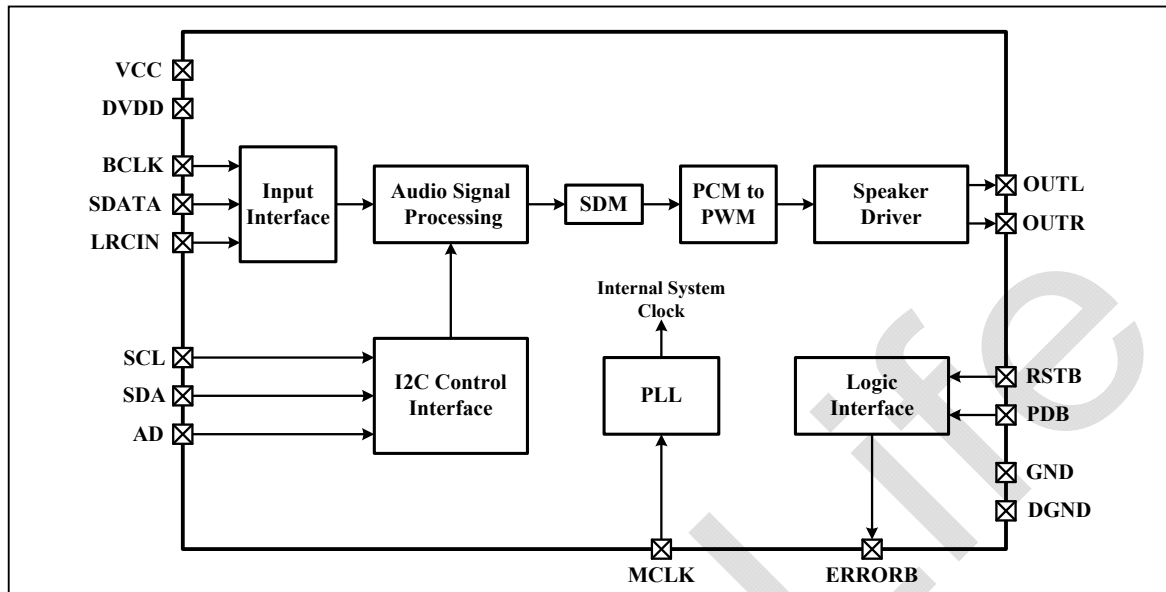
VCC
DVDD
BCLK
SDATA
LRCIN
Input Interface
Audio Signal Processing
SDM
PCM to PWM
Speaker Driver
OUTL
OUTR
Internal System Clock
SCL
SDA
AD
I2C Control Interface
PLL
Logic Interface
RSTB
PDB
GND
DGND
MCLK
ERRORB